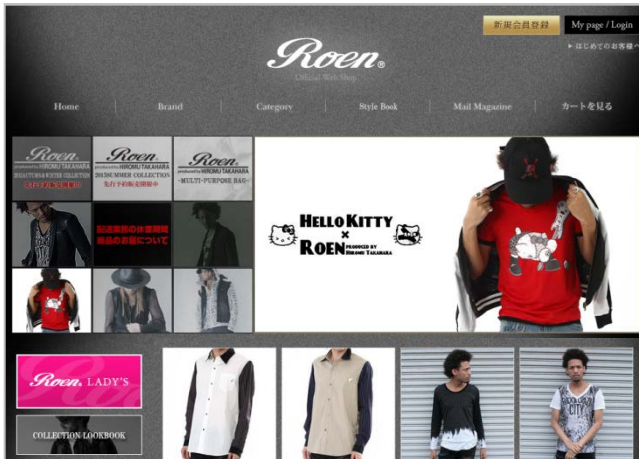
新規会員登録
My page / Login
▸ はじめてのお客様へ

Roen®
Official Web Shop

Home
Brand
Category
Style Book
Mail Magazine
カートを見る

Roen
produced by HIROMU TAKAHARA
2013 AUTUMN & WINTER COLLECTION
先行予約販売開始

Roen
produced by HIROMU TAKAHARA
2013 SUMMER COLLECTION
先行予約販売開始中

Roen
produced by HIROMU TAKAHARA
-MULTI-PURPOSE BAG-

配送業務の休業期間商品のお届けについて

HELLO KITTY
×
ROEN
PRODUCED BY HIROMU TAKAHARA

Roen. LADY'S

COLLECTION LOOKBOOK